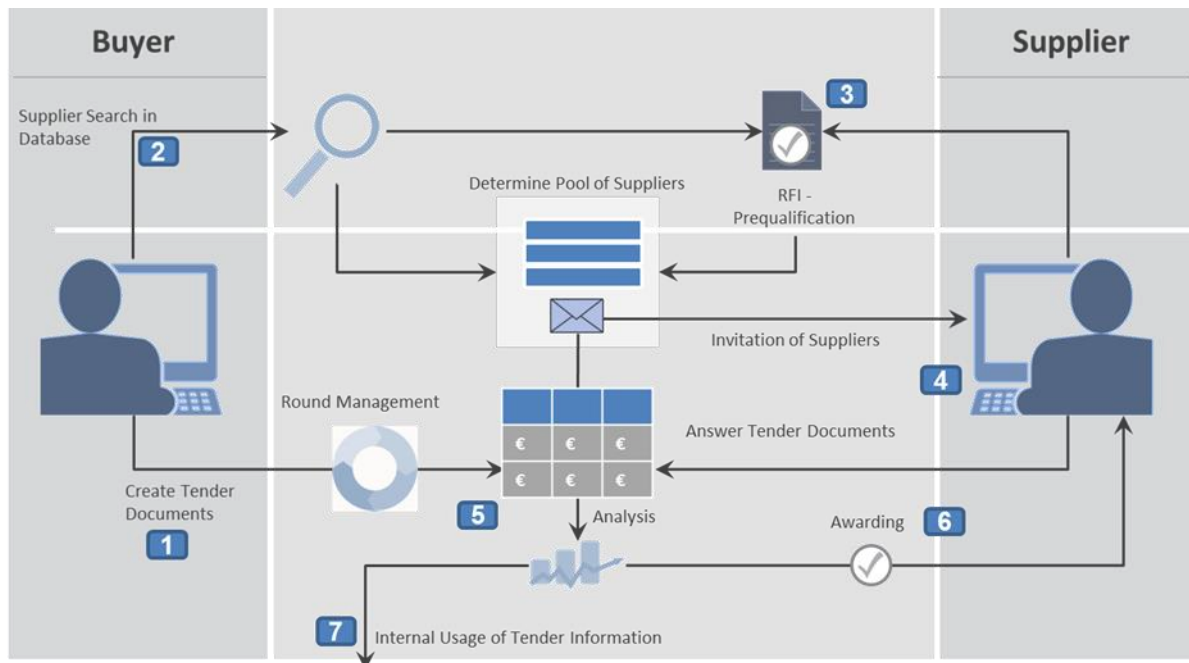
Buyer

Supplier

Supplier Search in Database

2

3

Determine Pool of Suppliers

RFI - Prequalification

Invitation of Suppliers

4

Round Management

€ € €
€ € €

Answer Tender Documents

Create Tender Documents

1

5

Analysis

Awarding

6

7

Internal Usage of Tender Information